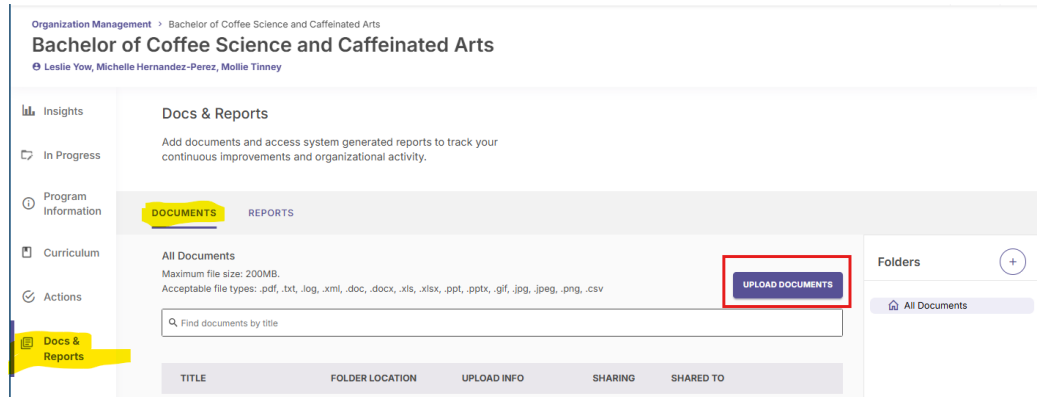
Organization Management > Bachelor of Coffee Science and Caffeinated Arts
Bachelor of Coffee Science and Caffeinated Arts
Leslie Yow, Michelle Hernandez-Perez, Mollie Tinney

Insights
In Progress
Program Information
Curriculum
Actions
Docs & Reports

Docs & Reports
Add documents and access system generated reports to track your continuous improvements and organizational activity.

DOCUMENTS
REPORTS

All Documents
Maximum file size: 200MB.
Acceptable file types: .pdf, .txt, .log, .xml, .doc, .docx, .xls, .xlsx, .ppt, .pptx, .gif, .jpg, .jpeg, .png, .csv

UPLOAD DOCUMENTS

Find documents by title

| TITLE | FOLDER LOCATION | UPLOAD INFO | SHARING | SHARED TO |
|---|---|---|---|---|

Folders
+
All Documents